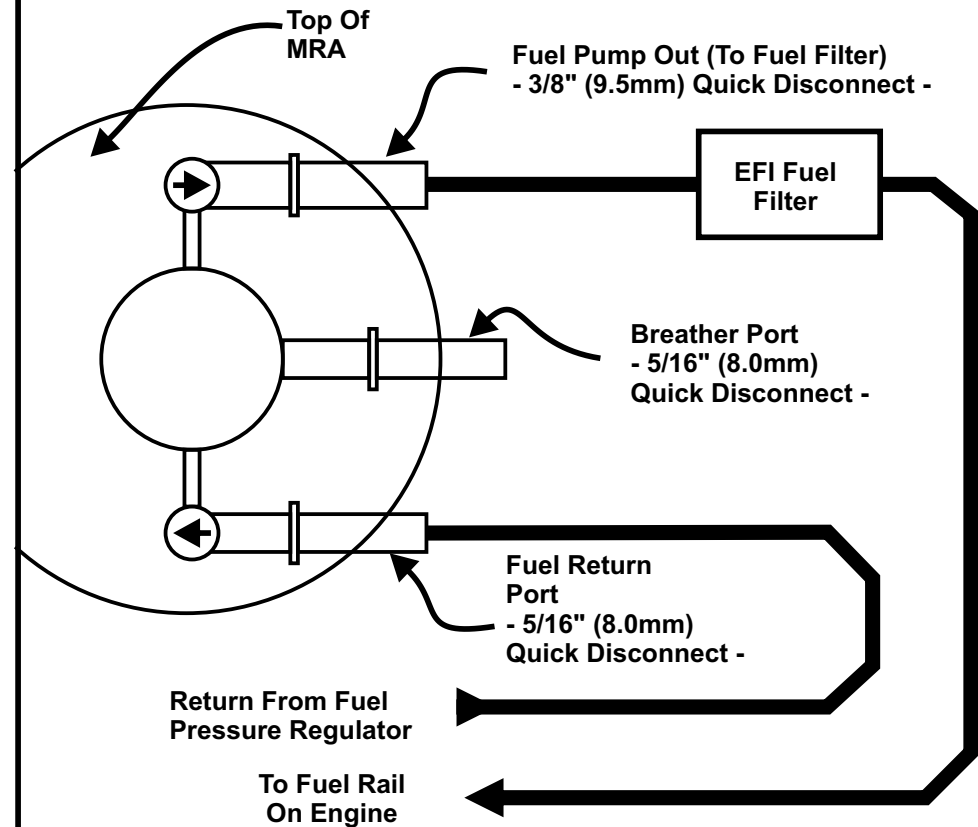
Top Of MRA

Fuel Pump Out (To Fuel Filter)
- 3/8" (9.5mm) Quick Disconnect -

EFI Fuel Filter

Breather Port
- 5/16" (8.0mm)
Quick Disconnect -

Fuel Return Port
- 5/16" (8.0mm)
Quick Disconnect -

Return From Fuel Pressure Regulator

To Fuel Rail On Engine